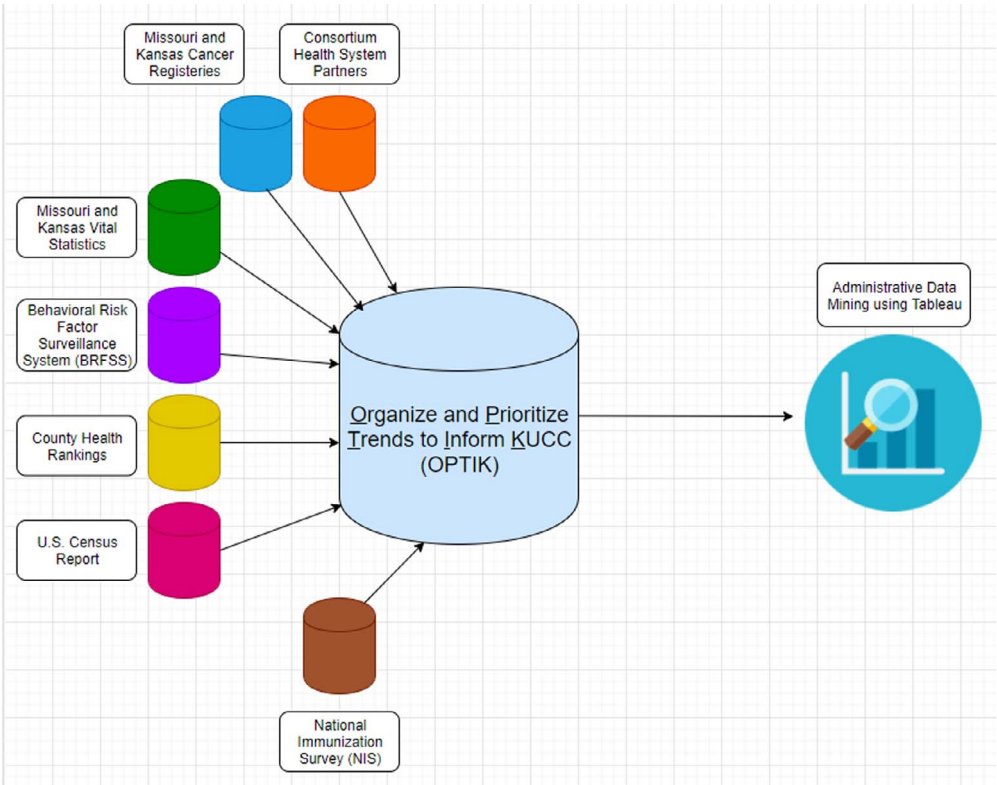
Missouri and Kansas Cancer Registeries

Consortium Health System Partners

Missouri and Kansas Vital Statistics

Behavioral Risk Factor Surveillance System (BRFSS)

County Health Rankings

U.S. Census Report

Organize and Prioritize Trends to Inform KUCC (OPTIK)

Administrative Data Mining using Tableau

National Immunization Survey (NIS)